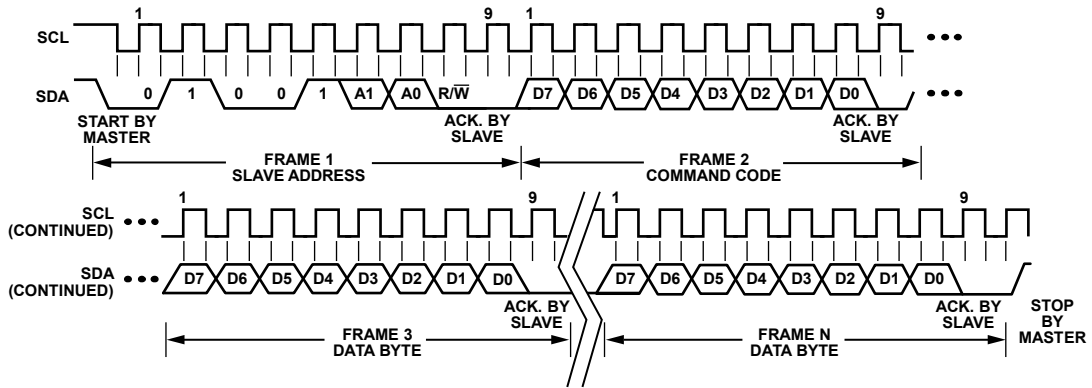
SCL

1

9

1

9

SDA

0

1

0

0

1

A1

A0

R/$\overline{W}$

D7

D6

D5

D4

D3

D2

D1

D0

START BY MASTER

ACK. BY SLAVE

ACK. BY SLAVE

FRAME 1
SLAVE ADDRESS

FRAME 2
COMMAND CODE

SCL (CONTINUED)

1

9

1

9

SDA (CONTINUED)

D7

D6

D5

D4

D3

D2

D1

D0

D7

D6

D5

D4

D3

D2

D1

D0

ACK. BY SLAVE

ACK. BY SLAVE

STOP BY MASTER

FRAME 3
DATA BYTE

FRAME N
DATA BYTE